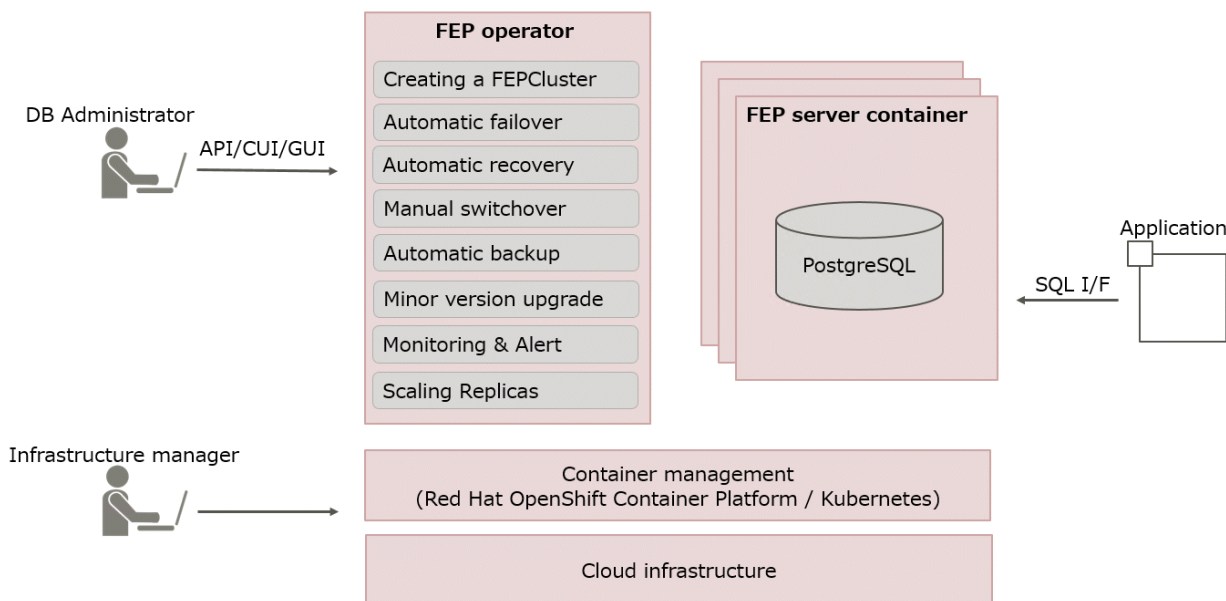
FEP operator

Creating a FEPCluster

Automatic failover

Automatic recovery

Manual switchover

Automatic backup

Minor version upgrade

Monitoring & Alert

Scaling Replicas

DB Administrator

API/CUI/GUI

FEP server container

PostgreSQL

Application

SQL I/F

Infrastructure manager

Container management
(Red Hat OpenShift Container Platform / Kubernetes)

Cloud infrastructure